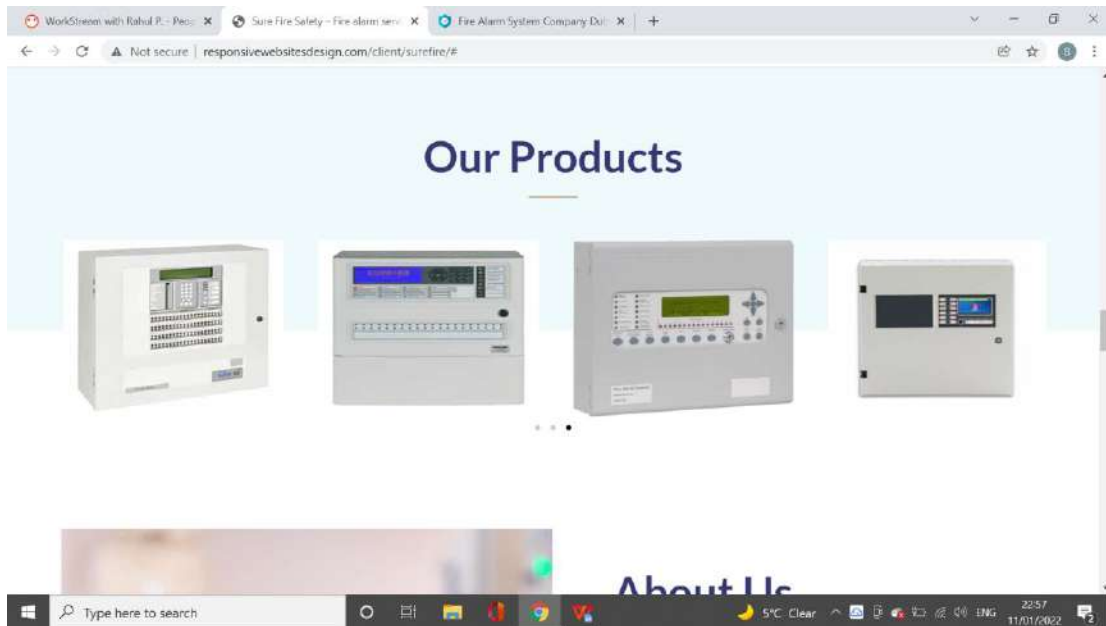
WorkStream with Rahul P. - Peop ×
Sure Fire Safety – Fire alarm serv ×
Fire Alarm System Company Dub ×
+

Not secure | responsivewebsitesdesign.com/client/surefire/#

Our Products

About Us

Type here to search

5°C Clear
ENG
22:57
11/01/2022
2